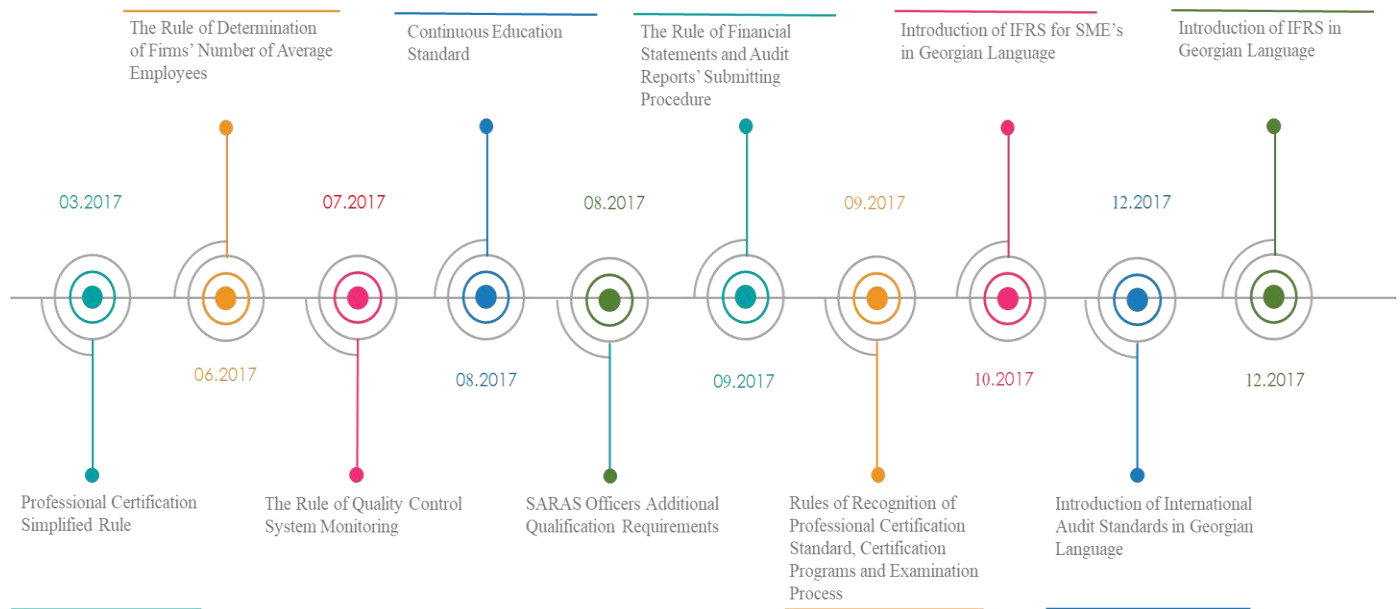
The Rule of Determination of Firms' Number of Average Employees

Continuous Education Standard

The Rule of Financial Statements and Audit Reports' Submitting Procedure

Introduction of IFRS for SME's in Georgian Language

Introduction of IFRS in Georgian Language

03.2017

07.2017

08.2017

09.2017

12.2017

06.2017

08.2017

09.2017

10.2017

12.2017

Professional Certification Simplified Rule

The Rule of Quality Control System Monitoring

SARAS Officers Additional Qualification Requirements

Rules of Recognition of Professional Certification Standard, Certification Programs and Examination Process

Introduction of International Audit Standards in Georgian Language